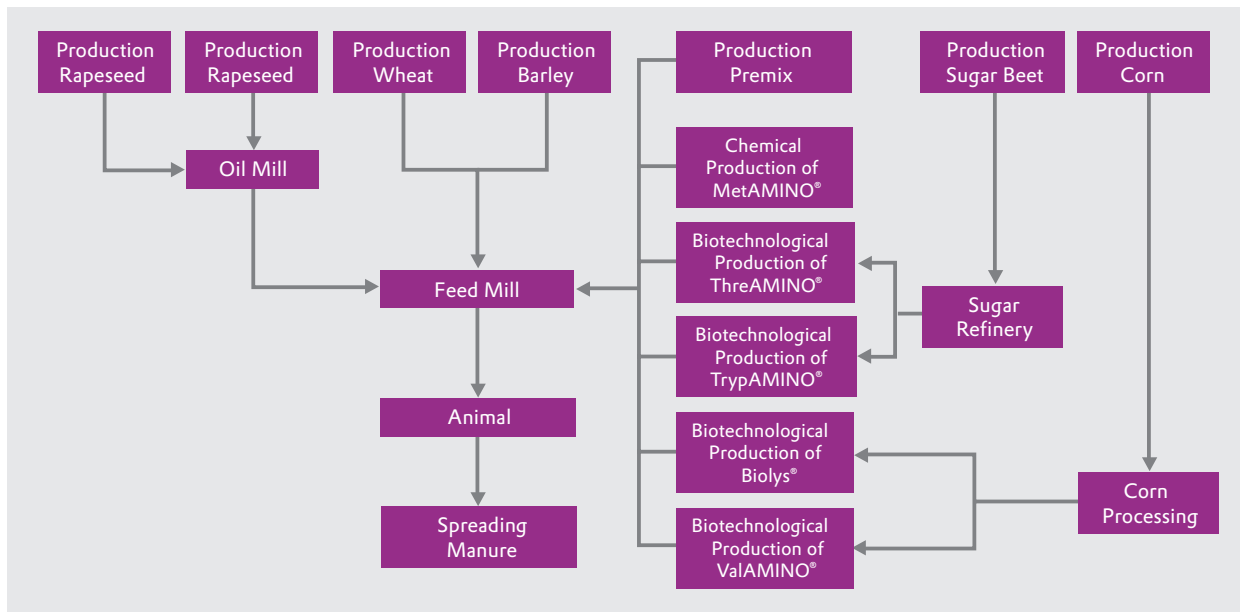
Production Rapeseed

Production Rapeseed

Production Wheat

Production Barley

Production Premix

Production Sugar Beet

Production Corn

Oil Mill

Chemical Production of MetAMINO®

Biotechnological Production of ThreAMINO®

Feed Mill

Sugar Refinery

Biotechnological Production of TrypAMINO®

Animal

Biotechnological Production of Biolys®

Corn Processing

Spreading Manure

Biotechnological Production of ValAMINO®